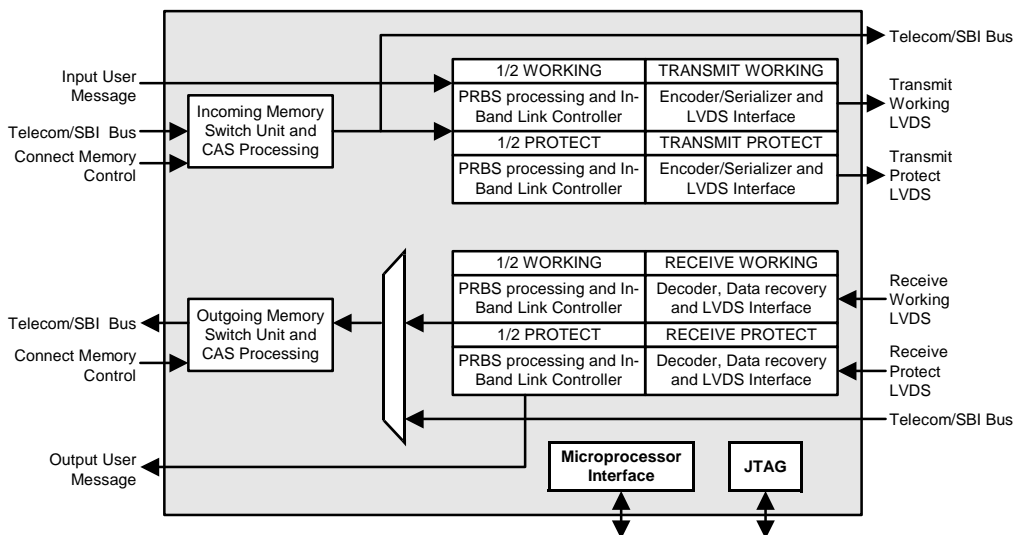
Telecom/SBI Bus

Input User Message

Telecom/SBI Bus

Connect Memory Control

Incoming Memory Switch Unit and CAS Processing

| 1/2 WORKING | TRANSMIT WORKING |
|---|---|
| PRBS processing and In-Band Link Controller | Encoder/Serializer and LVDS Interface |
| 1/2 PROTECT | TRANSMIT PROTECT |
| PRBS processing and In-Band Link Controller | Encoder/Serializer and LVDS Interface |

Transmit Working LVDS

Transmit Protect LVDS

| 1/2 WORKING | RECEIVE WORKING |
|---|---|
| PRBS processing and In-Band Link Controller | Decoder, Data recovery and LVDS Interface |
| 1/2 PROTECT | RECEIVE PROTECT |
| PRBS processing and In-Band Link Controller | Decoder, Data recovery and LVDS Interface |

Receive Working LVDS

Receive Protect LVDS

Telecom/SBI Bus

Outgoing Memory Switch Unit and CAS Processing

Connect Memory Control

Telecom/SBI Bus

Output User Message

Microprocessor Interface

JTAG